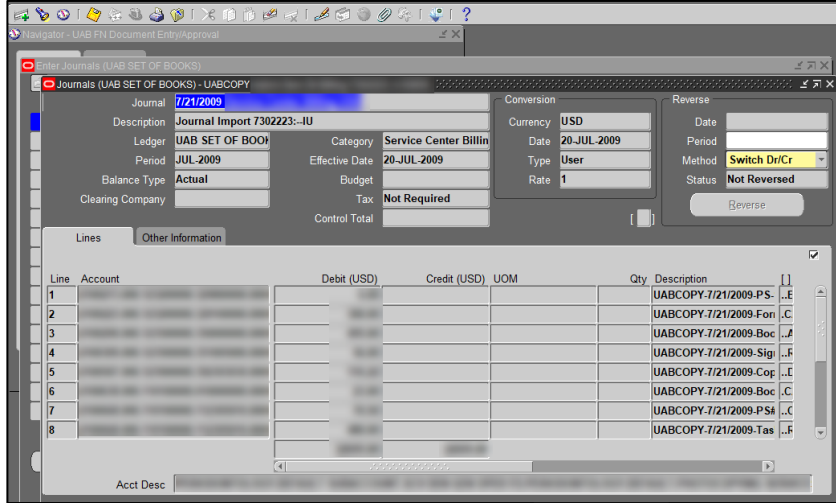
Navigator - UAB FN Document Entry/Approval

Enter Journals (UAB SET OF BOOKS)

Journals (UAB SET OF BOOKS) - UABCOPY

Journal 7/21/2009 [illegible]
Description Journal Import 7302223:-IU
Ledger UAB SET OF BOOI
Category Service Center Billin
Period JUL-2009
Effective Date 20-JUL-2009
Balance Type Actual
Budget
Clearing Company
Tax Not Required
Control Total

Conversion
Currency USD
Date 20-JUL-2009
Type User
Rate 1

Reverse
Date
Period
Method Switch Dr/Cr
Status Not Reversed
Reverse

[ ]

Lines | Other Information

| Line | Account | Debit (USD) | Credit (USD) | UOM | Qty | Description | [ ] |
|---|---|---|---|---|---|---|---|
| 1 | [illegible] | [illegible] | | | | UABCOPY-7/21/2009-PS- | ..E |
| 2 | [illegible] | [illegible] | | | | UABCOPY-7/21/2009-For | ..C |
| 3 | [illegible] | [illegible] | | | | UABCOPY-7/21/2009-Boc | ..A |
| 4 | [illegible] | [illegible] | | | | UABCOPY-7/21/2009-Sig | ..R |
| 5 | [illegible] | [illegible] | | | | UABCOPY-7/21/2009-Cop | ..D |
| 6 | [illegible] | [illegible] | | | | UABCOPY-7/21/2009-Boc | ..C |
| 7 | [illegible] | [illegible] | | | | UABCOPY-7/21/2009-PSI | ..C |
| 8 | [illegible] | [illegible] | | | | UABCOPY-7/21/2009-Tas | ..R |

Acct Desc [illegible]